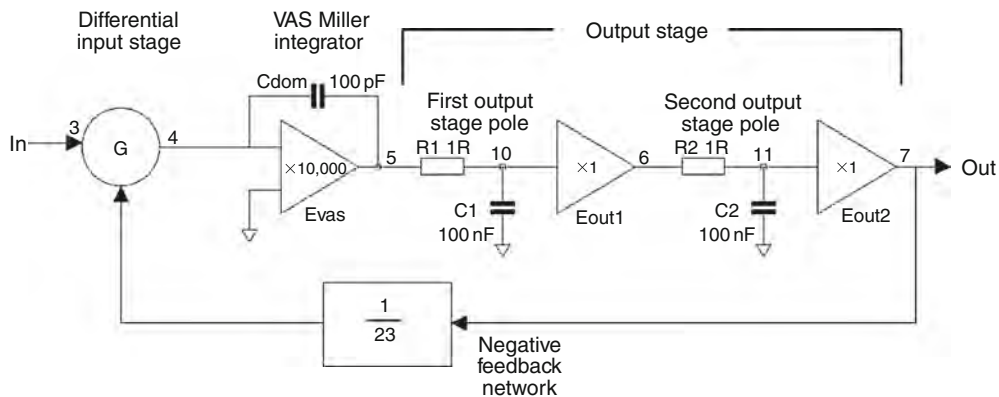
Differential input stage

VAS Miller integrator

Output stage

Cdom 100 pF

First output stage pole

Second output stage pole

In 3 G 4

×10,000 5

Evas

R1 1R 10

C1 100 nF

×1 6

Eout1

R2 1R 11

C2 100 nF

×1 7

Eout2

Out

$\frac{1}{23}$

Negative feedback network